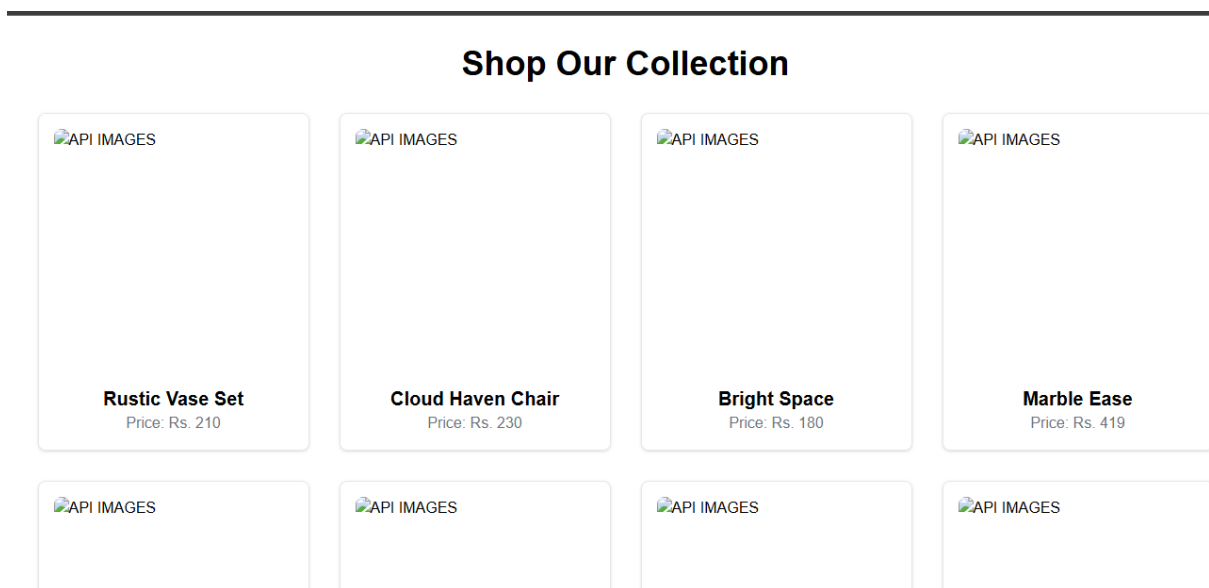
Shop Our Collection

API IMAGES

Rustic Vase Set
Price: Rs. 210

API IMAGES

Cloud Haven Chair
Price: Rs. 230

API IMAGES

Bright Space
Price: Rs. 180

API IMAGES

Marble Ease
Price: Rs. 419

API IMAGES

API IMAGES

API IMAGES

API IMAGES